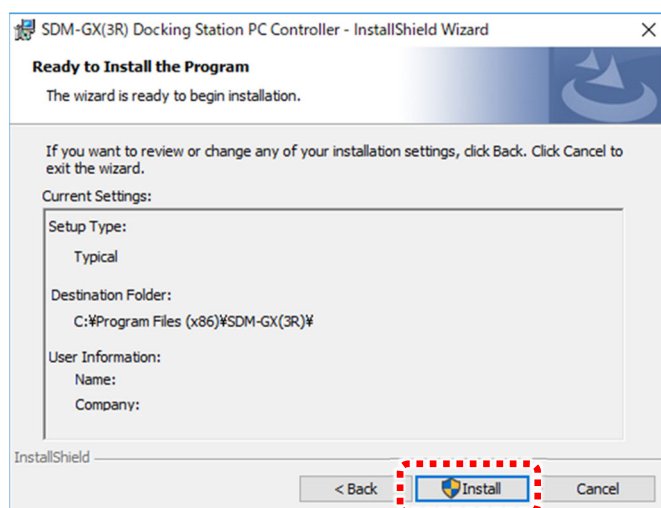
SDM-GX(3R) Docking Station PC Controller - InstallShield Wizard

Ready to Install the Program

The wizard is ready to begin installation.

If you want to review or change any of your installation settings, click Back. Click Cancel to exit the wizard.

Current Settings:

Setup Type:

Typical

Destination Folder:

C:¥Program Files (x86)¥SDM-GX(3R)¥

User Information:

Name:

Company:

InstallShield

< Back

Install

Cancel